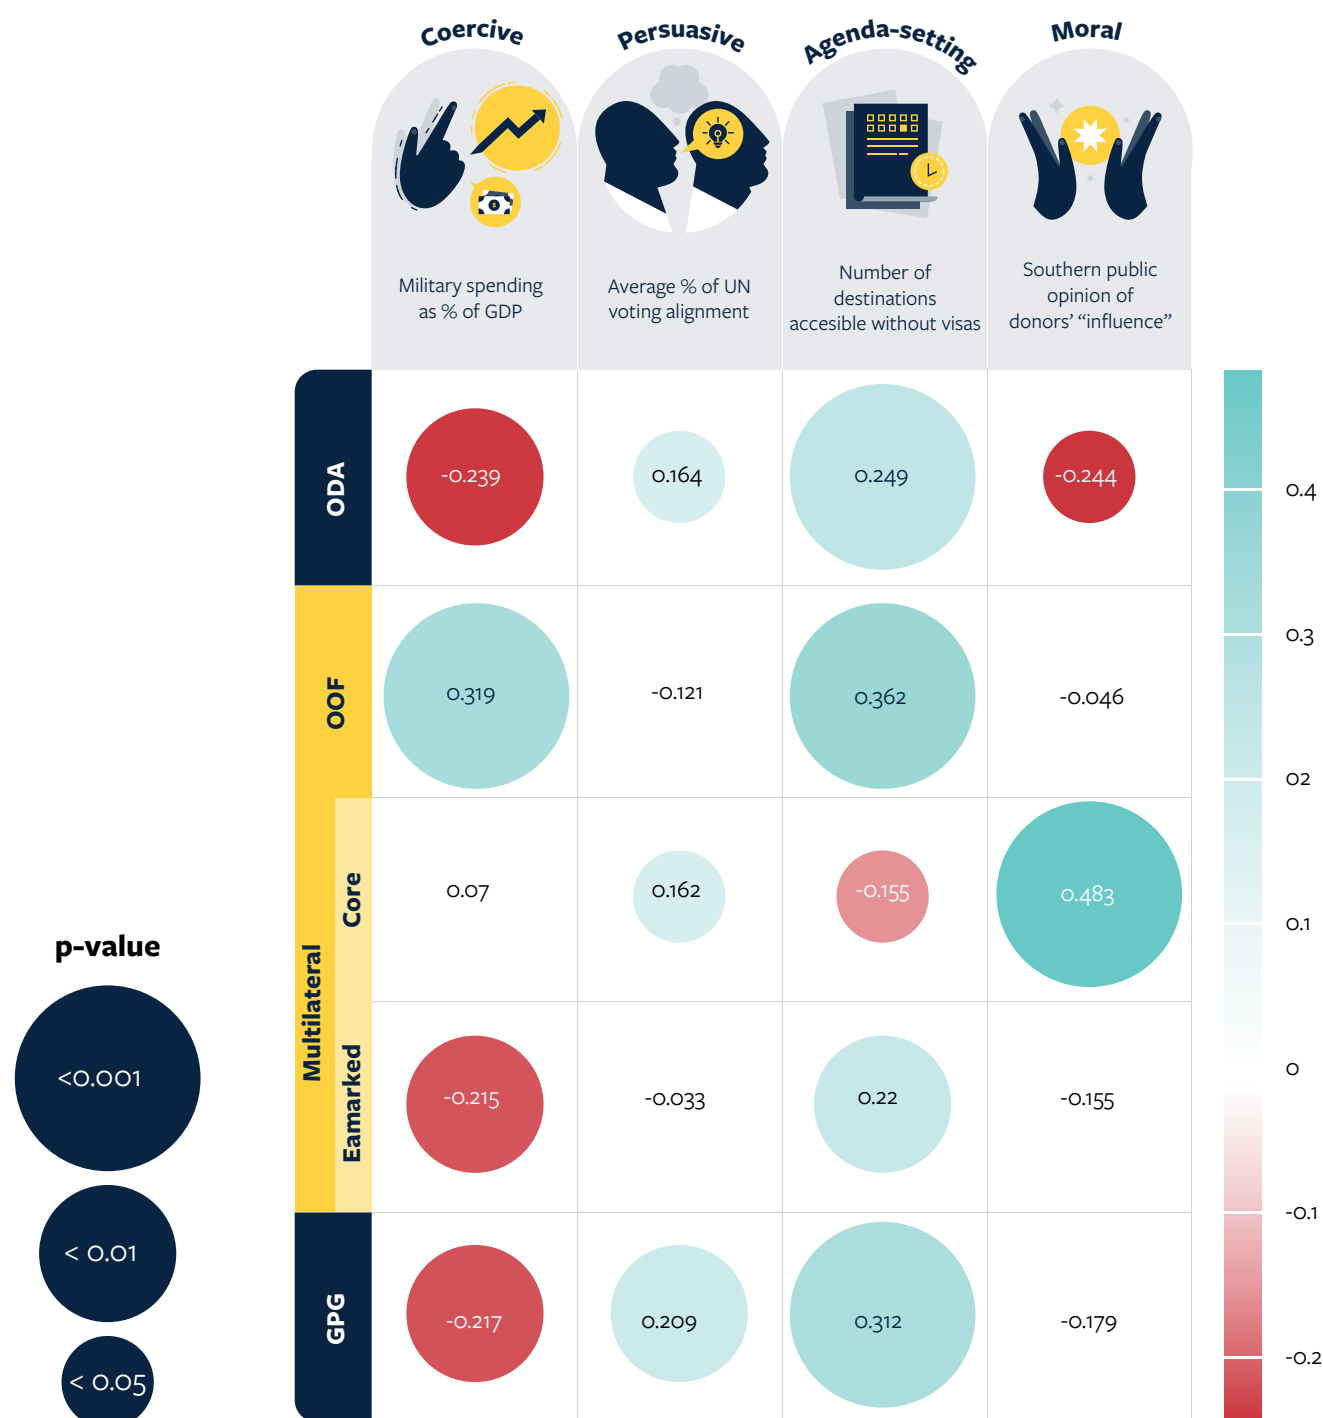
| | | Coercive | Persuasive | Agenda-setting | Moral |
|---|---|---|---|---|---|
| | | Military spending as % of GDP | Average % of UN voting alignment | Number of destinations accesible without visas | Southern public opinion of donors' "influence" |
| ODA | | -0.239 | 0.164 | 0.249 | -0.244 |
| OOF | | 0.319 | -0.121 | 0.362 | -0.046 |
| Multilateral | Core | 0.07 | 0.162 | -0.155 | 0.483 |
| Multilateral | Eamarked | -0.215 | -0.033 | 0.22 | -0.155 |
| GPG | | -0.217 | 0.209 | 0.312 | -0.179 |

0.4
0.3
02
0.1
0
-0.1
-0.2

p-value
<0.001
< 0.01
< 0.05